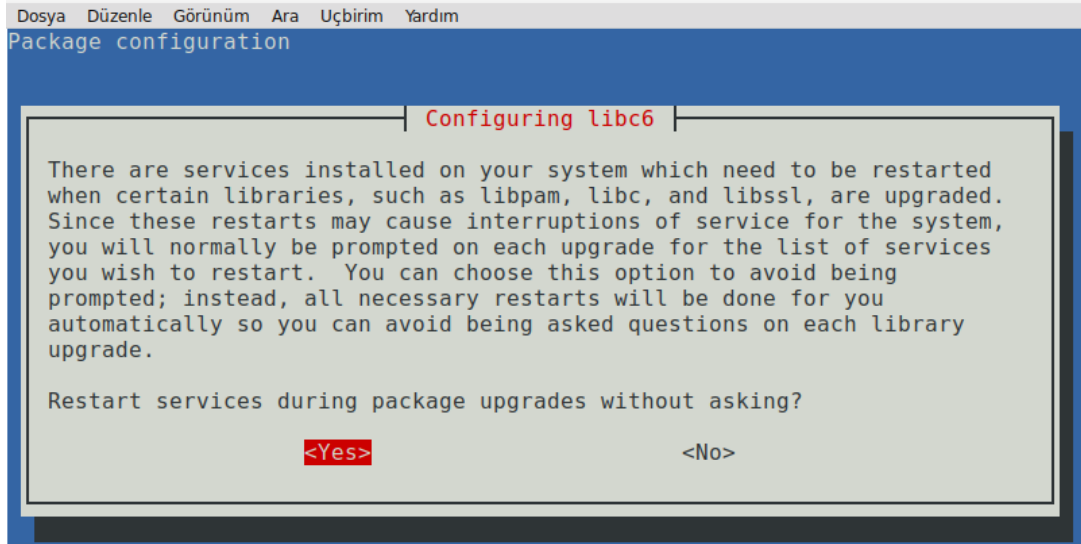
Dosya Düzenle Görünüm Ara Uçbirim Yardım

Package configuration

Configuring libc6

There are services installed on your system which need to be restarted when certain libraries, such as libpam, libc, and libssl, are upgraded. Since these restarts may cause interruptions of service for the system, you will normally be prompted on each upgrade for the list of services you wish to restart. You can choose this option to avoid being prompted; instead, all necessary restarts will be done for you automatically so you can avoid being asked questions on each library upgrade.

Restart services during package upgrades without asking?

<Yes> <No>